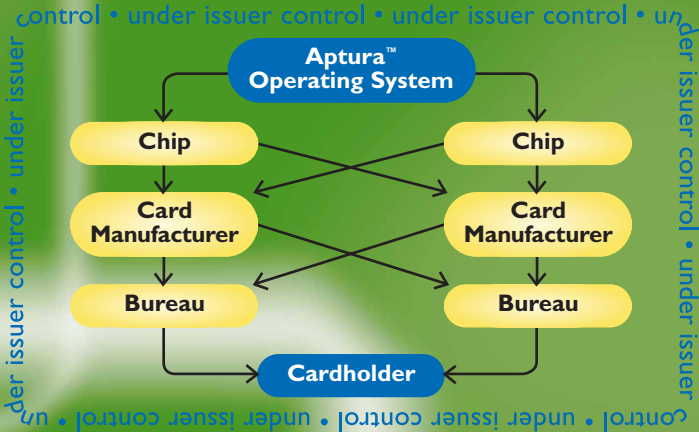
control • under issuer control • under issuer control • under issuer control • under issuer control • under issuer control • under issuer control • under issuer control • un

Aptura™ Operating System

Chip

Chip

Card Manufacturer

Card Manufacturer

Bureau

Bureau

Cardholder